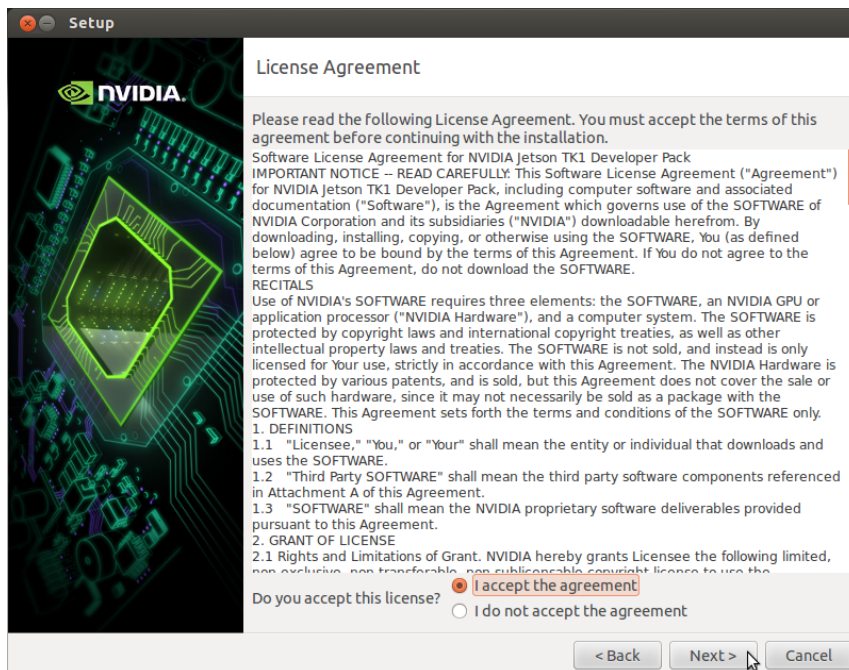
Setup

NVIDIA.

License Agreement

Please read the following License Agreement. You must accept the terms of this agreement before continuing with the installation.

Software License Agreement for NVIDIA Jetson TK1 Developer Pack
IMPORTANT NOTICE -- READ CAREFULLY: This Software License Agreement ("Agreement") for NVIDIA Jetson TK1 Developer Pack, including computer software and associated documentation ("Software"), is the Agreement which governs use of the SOFTWARE of NVIDIA Corporation and its subsidiaries ("NVIDIA") downloadable herefrom. By downloading, installing, copying, or otherwise using the SOFTWARE, You (as defined below) agree to be bound by the terms of this Agreement. If You do not agree to the terms of this Agreement, do not download the SOFTWARE.
RECITALS
Use of NVIDIA's SOFTWARE requires three elements: the SOFTWARE, an NVIDIA GPU or application processor ("NVIDIA Hardware"), and a computer system. The SOFTWARE is protected by copyright laws and international copyright treaties, as well as other intellectual property laws and treaties. The SOFTWARE is not sold, and instead is only licensed for Your use, strictly in accordance with this Agreement. The NVIDIA Hardware is protected by various patents, and is sold, but this Agreement does not cover the sale or use of such hardware, since it may not necessarily be sold as a package with the SOFTWARE. This Agreement sets forth the terms and conditions of the SOFTWARE only.
1. DEFINITIONS
1.1 "Licensee," "You," or "Your" shall mean the entity or individual that downloads and uses the SOFTWARE.
1.2 "Third Party SOFTWARE" shall mean the third party software components referenced in Attachment A of this Agreement.
1.3 "SOFTWARE" shall mean the NVIDIA proprietary software deliverables provided pursuant to this Agreement.
2. GRANT OF LICENSE
2.1 Rights and Limitations of Grant. NVIDIA hereby grants Licensee the following limited, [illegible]

Do you accept this license?
I accept the agreement
I do not accept the agreement

< Back
Next >
Cancel